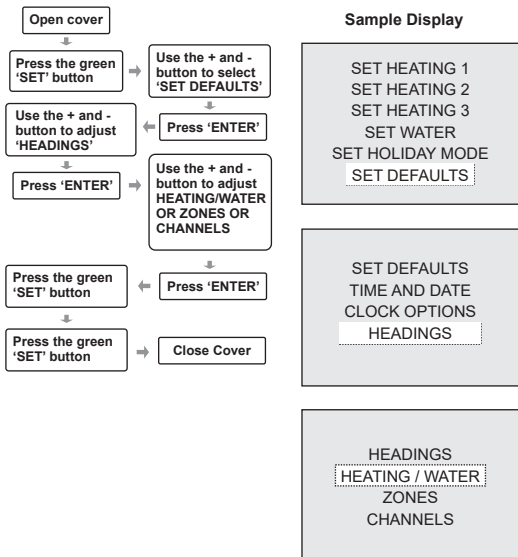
Open cover

Press the green 'SET' button

Use the + and - button to select 'SET DEFAULTS'

Press 'ENTER'

Use the + and - button to adjust 'HEADINGS'

Press 'ENTER'

Use the + and - button to adjust HEATING/WATER OR ZONES OR CHANNELS

Press 'ENTER'

Press the green 'SET' button

Press the green 'SET' button

Close Cover

Sample Display

SET HEATING 1
SET HEATING 2
SET HEATING 3
SET WATER
SET HOLIDAY MODE
SET DEFAULTS

SET DEFAULTS
TIME AND DATE
CLOCK OPTIONS
HEADINGS

HEADINGS
HEATING / WATER
ZONES
CHANNELS